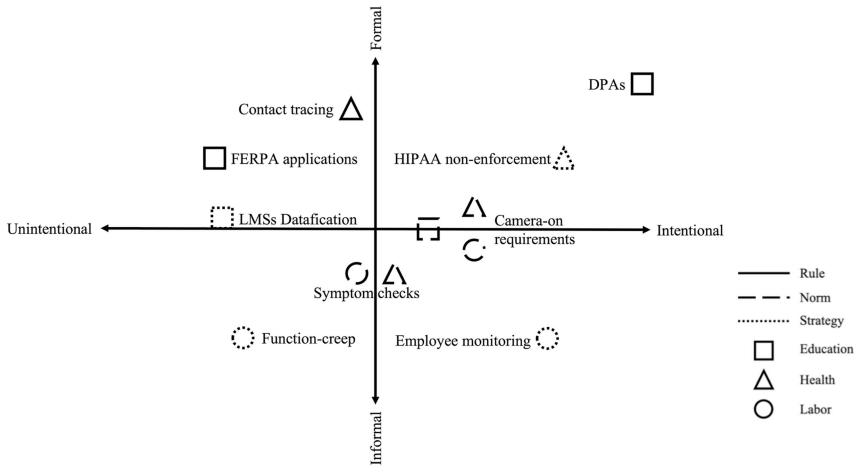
Formal

DPAs

Contact tracing

FERPA applications

HIPAA non-enforcement

Unintentional

LMSs Datafication

Camera-on requirements

Intentional

Symptom checks

Function-creep

Employee monitoring

Informal

Rule

Norm

Strategy

Education

Health

Labor